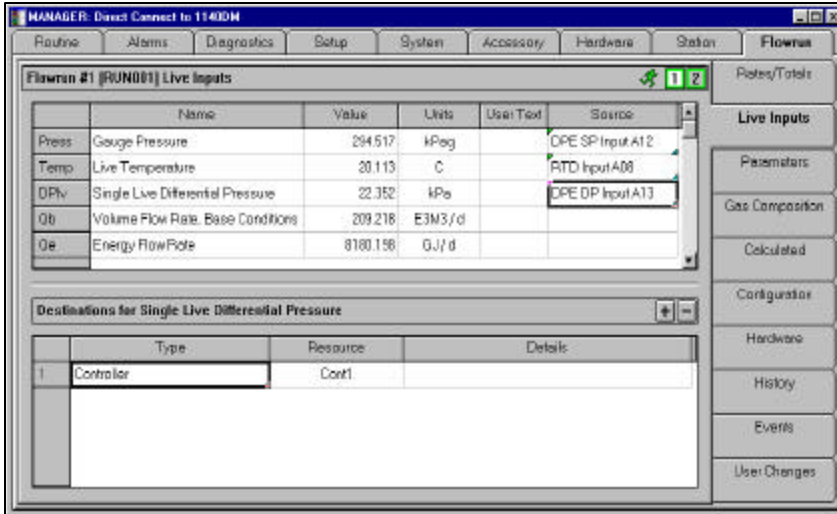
MANAGER: Direct Connect to 1140DM

Routine | Alarms | Diagnostics | Setup | System | Accessory | Hardware | Station | Flowrun

Flowrun #1 [RUN001] Live Inputs

1 2

|  | Name | Value | Units | User Text | Source |
|---|---|---|---|---|---|
| Press | Gauge Pressure | 294.517 | kPag |  | DPE SP Input A12 |
| Temp | Live Temperature | 20.113 | C |  | RTD Input A08 |
| DPlv | Single Live Differential Pressure | 22.352 | kPa |  | DPE DP Input A13 |
| Qb | Volume Flow Rate, Base Conditions | 209.218 | E3M3/d |  |  |
| Qe | Energy Flow Rate | 8180.158 | GJ/d |  |  |

Destinations for Single Live Differential Pressure

+ −

|  | Type | Resource | Details |
|---|---|---|---|
| 1 | Controller | Cont1 |  |

Rates/Totals
Live Inputs
Parameters
Gas Composition
Calculated
Configuration
Hardware
History
Events
User Changes